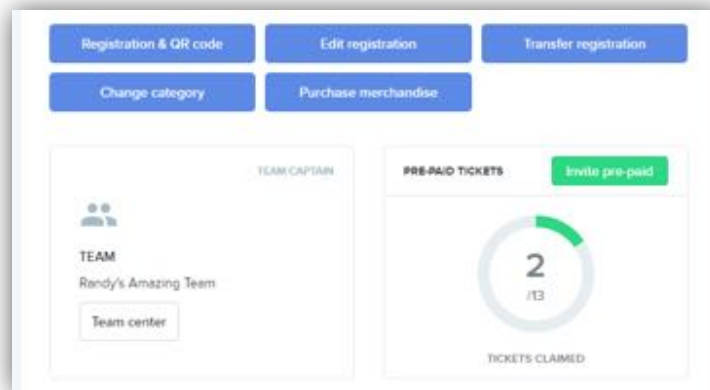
Registration & QR code
Edit registration
Transfer registration
Change category
Purchase merchandise

TEAM CAPTAIN
TEAM
Randy's Amazing Team
Team center

PRE-PAID TICKETS
Invite pre-paid
2
/13
TICKETS CLAIMED